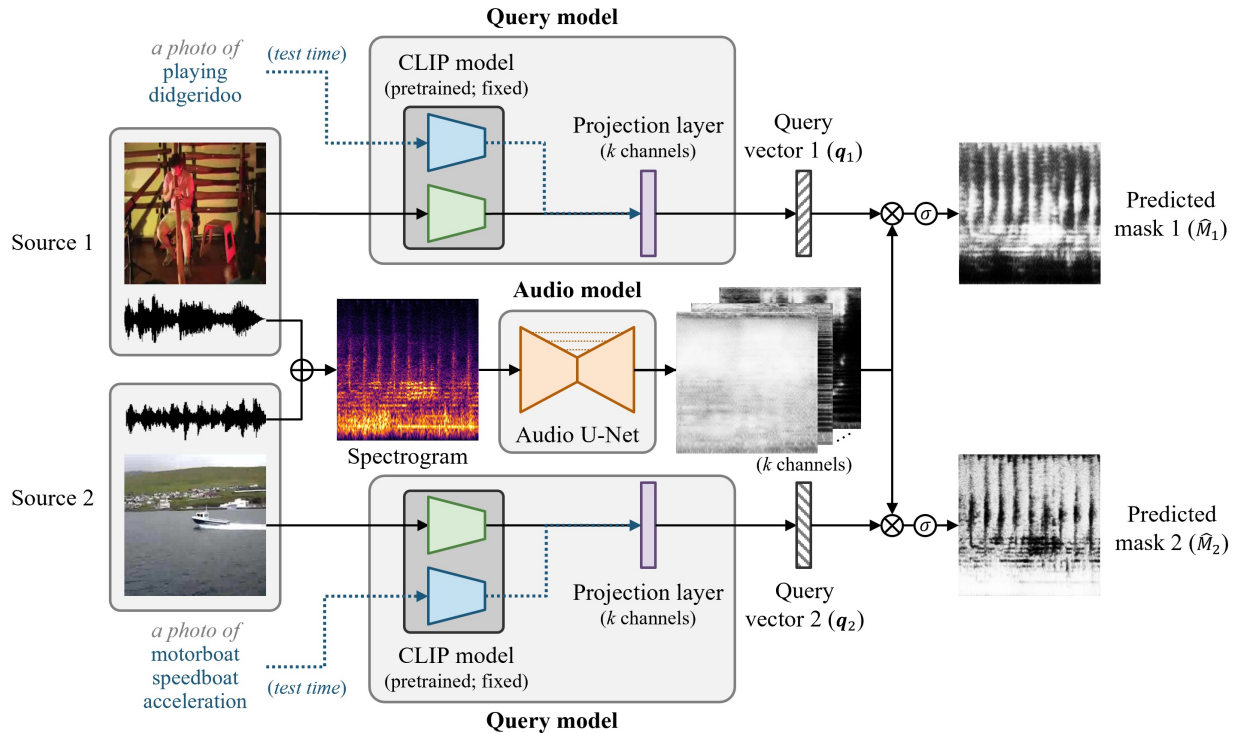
Query model

a photo of playing didgeridoo

(test time)

CLIP model (pretrained; fixed)

Projection layer ($k$ channels)

Query vector 1 ($\boldsymbol{q}_1$)

$\sigma$

Predicted mask 1 ($\hat{M}_1$)

Source 1

Audio model

Spectrogram

Audio U-Net

($k$ channels)

Source 2

Projection layer ($k$ channels)

Query vector 2 ($\boldsymbol{q}_2$)

$\sigma$

Predicted mask 2 ($\hat{M}_2$)

a photo of motorboat speedboat acceleration

(test time)

CLIP model (pretrained; fixed)

Query model